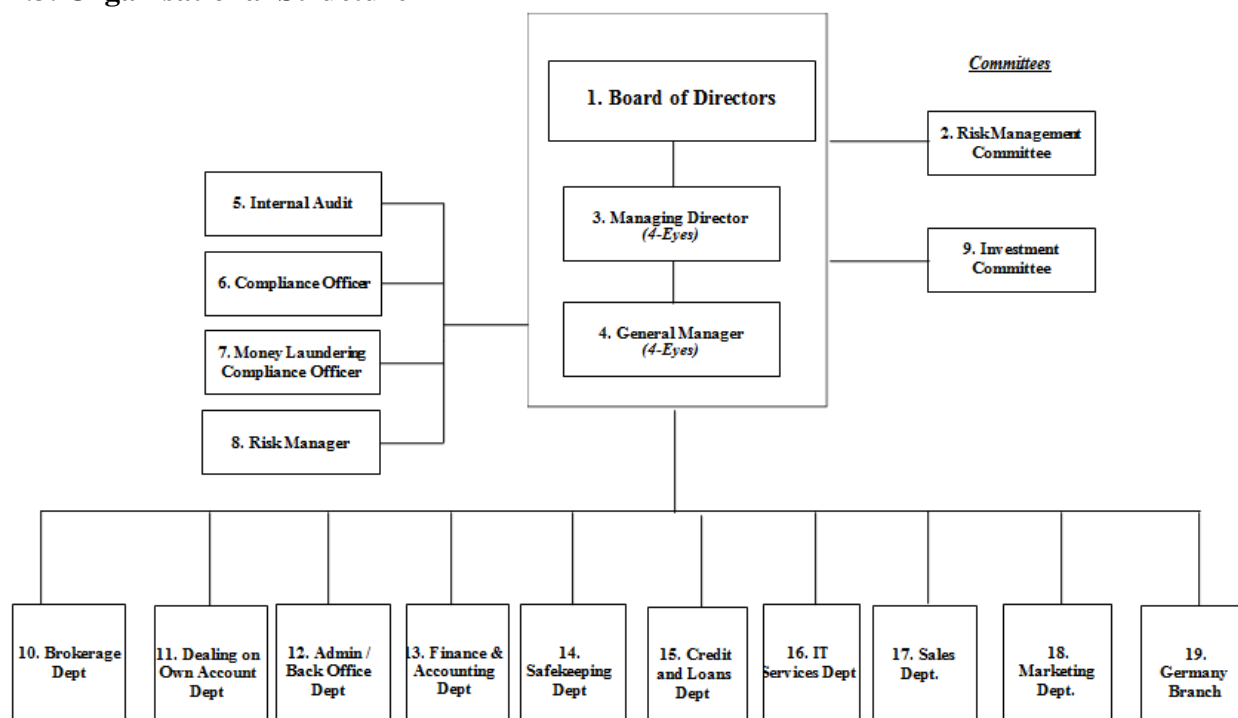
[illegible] Organisational Structure

Committees

1. Board of Directors

2. RiskManagement Committee

3. Managing Director
(4-Eyes)

9. Investment Committee

4. General Manager
(4-Eyes)

5. Internal Audit

6. Compliance Officer

7. Money Laundering Compliance Officer

8. Risk Manager

10. Brokerage Dept

11. Dealing on Own Account Dept

12. Admin / Back Office Dept

13. Finance & Accounting Dept

14. Safekeeping Dept

15. Credit and Loans Dept

16. IT Services Dept

17. Sales Dept.

18. Marketing Dept.

19. Germany Branch